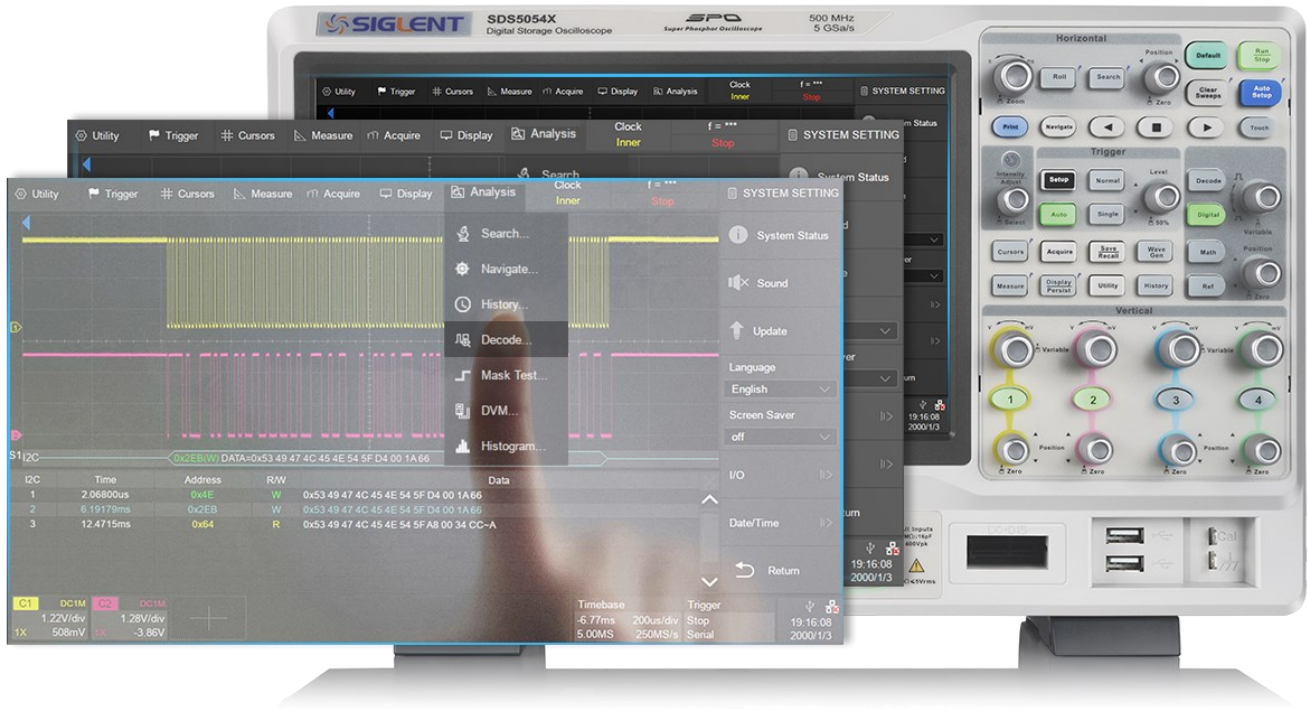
SIGLENT SDS5054X Digital Storage Oscilloscope SPO Super Phosphor Oscilloscope 500 MHz 5 GSa/s

Utility Trigger Cursors Measure Acquire Display Analysis Clock Inner f = *** Stop SYSTEM SETTING

Utility Trigger Cursors Measure Acquire Display Analysis Clock Inner f = *** Stop SYSTEM SETTING

Search

System Status

Utility Trigger Cursors Measure Acquire Display Analysis Clock Inner f = *** Stop SYSTEM SETTING

Search...
Navigate...
History...
Decode...
Mask Test...
DVM...
Histogram...

System Status
Sound
Update
Language
English
Screen Saver
off
I/O
Date/Time
Return

S1 I2C 0x2EB(W) DATA=0x53 49 47 4C 45 4E 54 5F D4 00 1A 66

| I2C | Time | Address | R/W | Data |
|---|---|---|---|---|
| 1 | 2.06800us | 0x4E | W | 0x53 49 47 4C 45 4E 54 5F D4 00 1A 66 |
| 2 | 6.19179ms | 0x2EB | W | 0x53 49 47 4C 45 4E 54 5F D4 00 1A 66 |
| 3 | 12.4715ms | 0x64 | R | 0x53 49 47 4C 45 4E 54 5F A8 00 34 CC~A |

C1 DC1M 1.22V/div 1X 508mV C2 DC1M 1.28V/div 1X -3.86V

Timebase -6.77ms 200us/div 5.00MS 250MS/s Trigger Stop Serial 19:16:08 2000/1/3

19:16:08 2000/1/3
19:16:08 2000/1/3

Horizontal Position Zoom Roll Search Zero Default Run Stop Clear Sweeps Auto Setup Print Navigate Touch
Intensity Adjust Select Trigger Setup Normal Level Auto Single 50% Decode Digital Variable
Cursors Acquire Save Recall Wave Gen Math Position Measure Display Persist Utility History Ref Zero
Vertical Variable Variable 1 2 3 4 Position Zero Zero Zero Zero
Cal